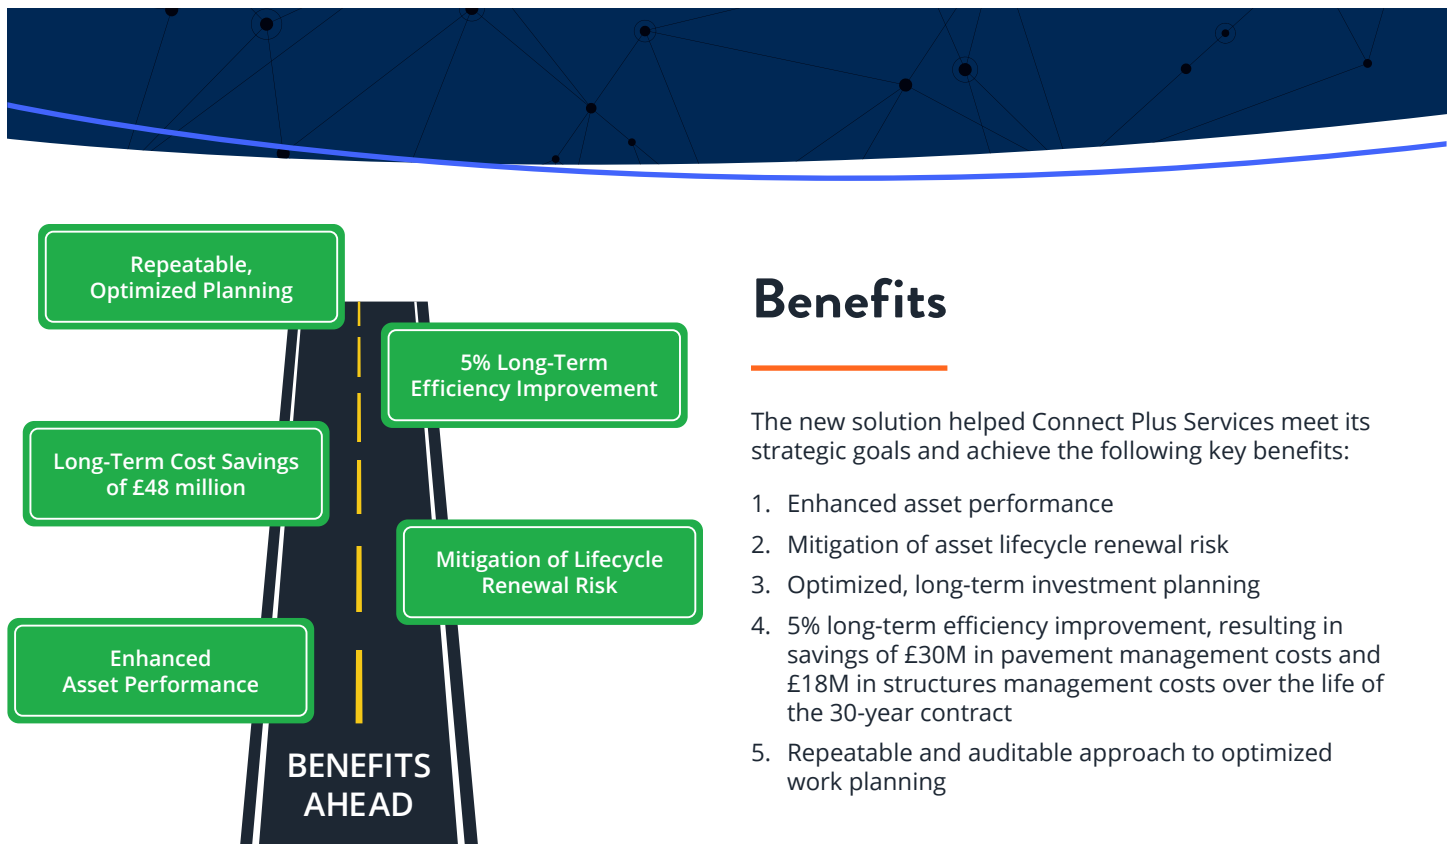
Repeatable, Optimized Planning

5% Long-Term Efficiency Improvement

Long-Term Cost Savings of £48 million

Mitigation of Lifecycle Renewal Risk

Enhanced Asset Performance

BENEFITS AHEAD

Benefits

The new solution helped Connect Plus Services meet its strategic goals and achieve the following key benefits:

1. Enhanced asset performance
2. Mitigation of asset lifecycle renewal risk
3. Optimized, long-term investment planning
4. 5% long-term efficiency improvement, resulting in savings of £30M in pavement management costs and £18M in structures management costs over the life of the 30-year contract
5. Repeatable and auditable approach to optimized work planning